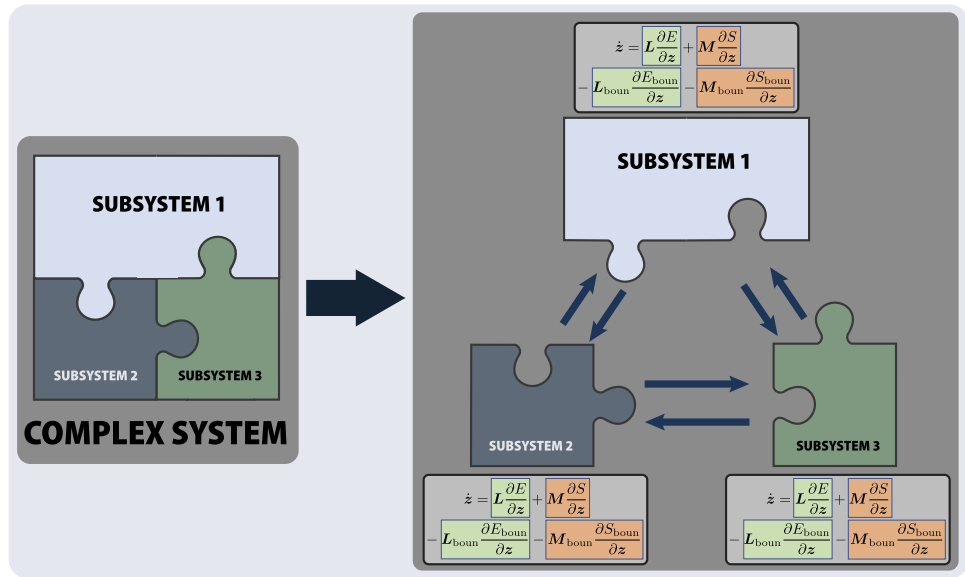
SUBSYSTEM 1

SUBSYSTEM 2

SUBSYSTEM 3

COMPLEX SYSTEM

$\dot{z} = L\frac{\partial E}{\partial z} + M\frac{\partial S}{\partial z}$
$- L_{\text{boun}}\frac{\partial E_{\text{boun}}}{\partial z} - M_{\text{boun}}\frac{\partial S_{\text{boun}}}{\partial z}$

SUBSYSTEM 1

SUBSYSTEM 2

SUBSYSTEM 3

$\dot{z} = L\frac{\partial E}{\partial z} + M\frac{\partial S}{\partial z}$
$- L_{\text{boun}}\frac{\partial E_{\text{boun}}}{\partial z} - M_{\text{boun}}\frac{\partial S_{\text{boun}}}{\partial z}$

$\dot{z} = L\frac{\partial E}{\partial z} + M\frac{\partial S}{\partial z}$
$- L_{\text{boun}}\frac{\partial E_{\text{boun}}}{\partial z} - M_{\text{boun}}\frac{\partial S_{\text{boun}}}{\partial z}$